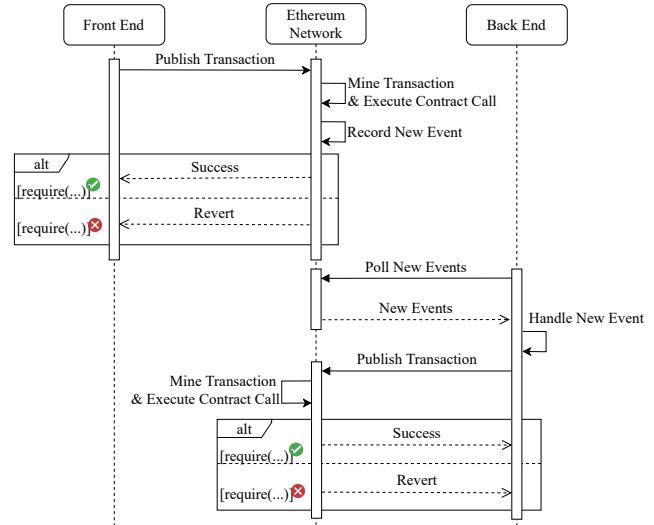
Front End

Ethereum Network

Back End

Publish Transaction

Mine Transaction & Execute Contract Call

Record New Event

alt

Success

[require(...)]

Revert

[require(...)]

Poll New Events

New Events

Handle New Event

Publish Transaction

Mine Transaction & Execute Contract Call

alt

Success

[require(...)]

Revert

[require(...)]